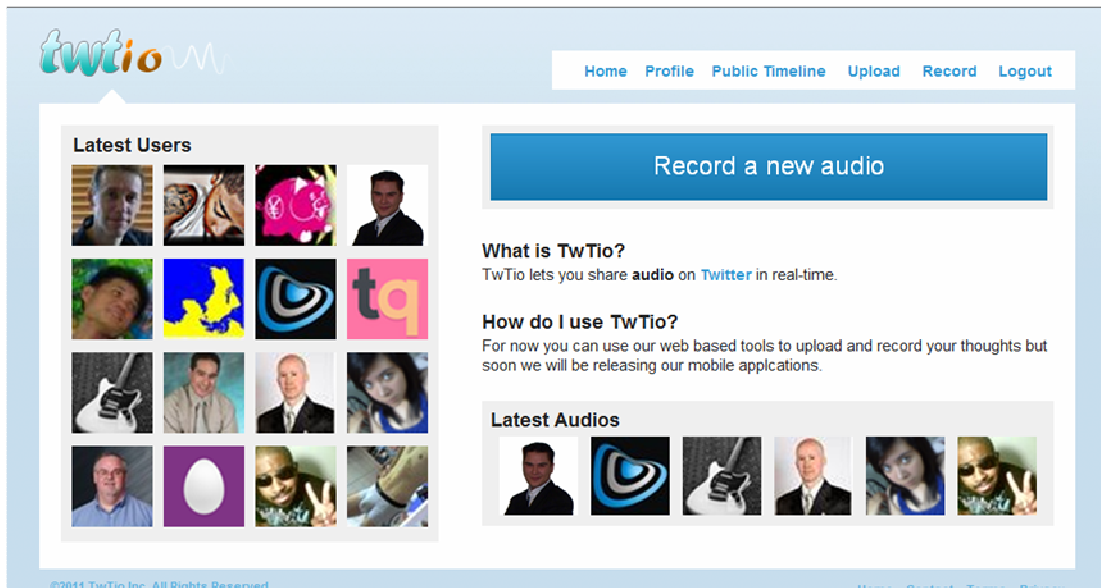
twtio

Home Profile Public Timeline Upload Record Logout

Latest Users

tq

Record a new audio

What is TwTio?

TwTio lets you share audio on Twitter in real-time.

How do I use TwTio?

For now you can use our web based tools to upload and record your thoughts but soon we will be releasing our mobile applcations.

Latest Audios

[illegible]